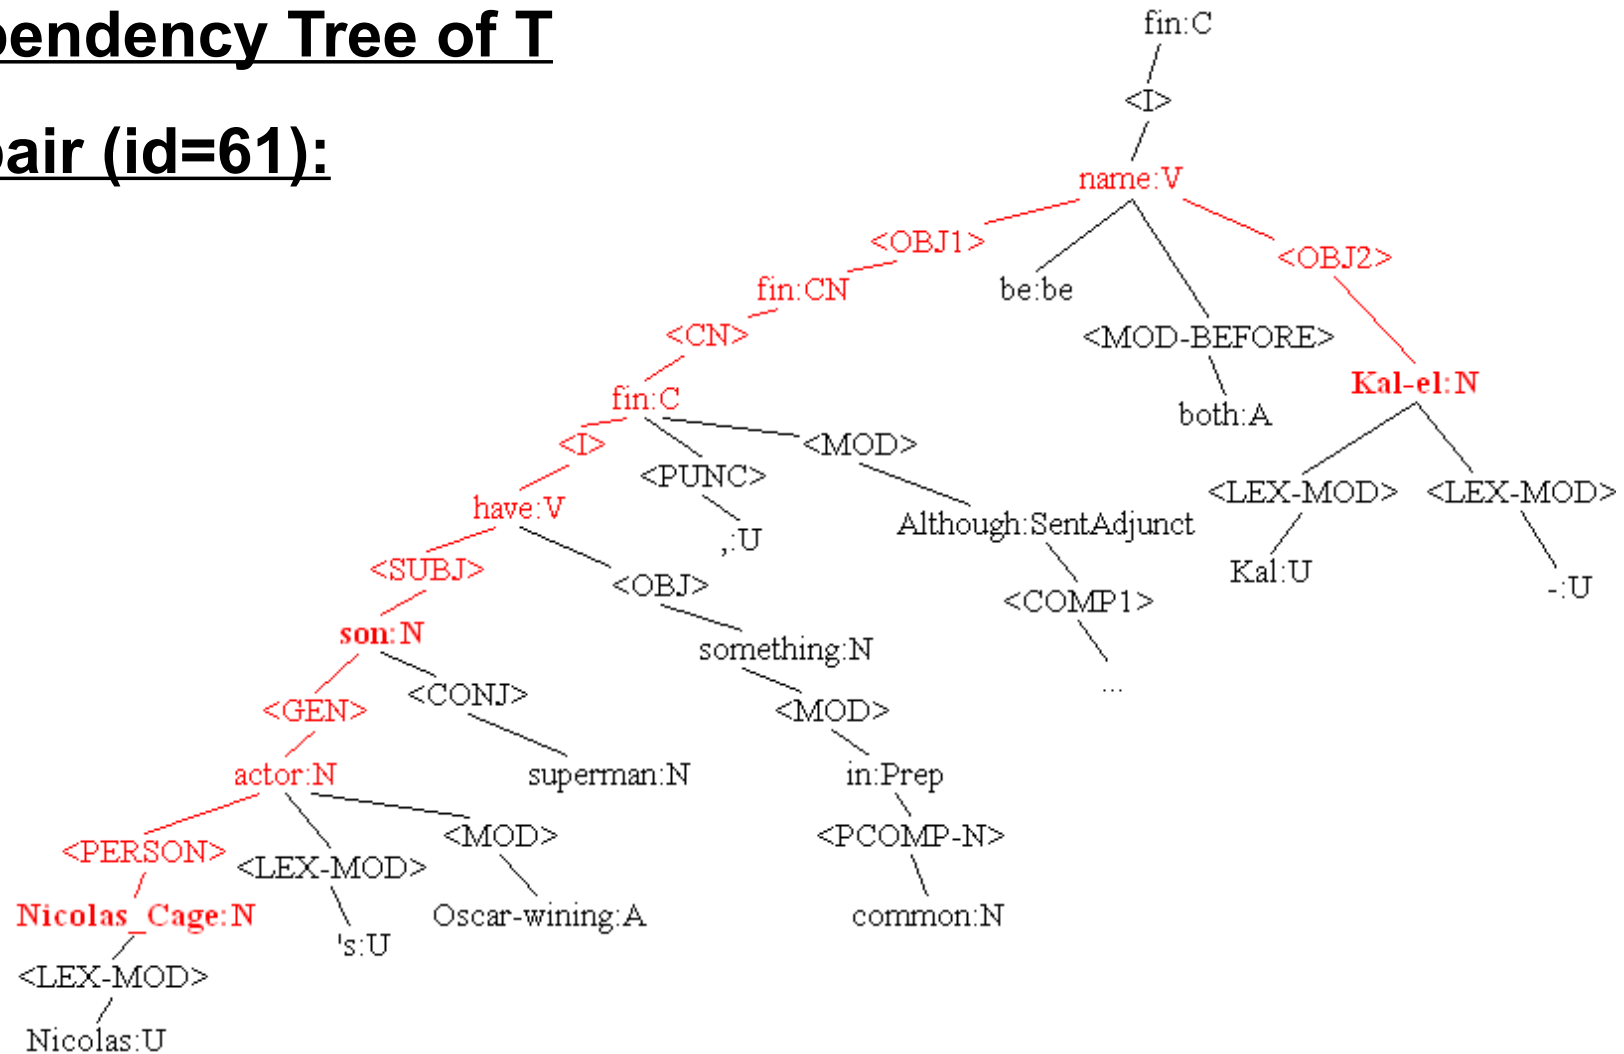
pendency Tree of T

pair (id=61):

fin:C
<I>
name:V
<OBJ1>
be:be
<OBJ2>
fin:CN
<MOD-BEFORE>
Kal-el:N
<CN>
both:A
fin:C
<I>
<PUNC>
<MOD>
<LEX-MOD>
<LEX-MOD>
have:V
,:U
Although:SentAdjunct
Kal:U
-:U
<SUBJ>
<OBJ>
<COMP1>
son:N
something:N
...
<GEN>
<CONJ>
<MOD>
actor:N
superman:N
in:Prep
<PERSON>
<LEX-MOD>
<MOD>
<PCOMP-N>
Nicolas_Cage:N
's:U
Oscar-wining:A
common:N
<LEX-MOD>
Nicolas:U